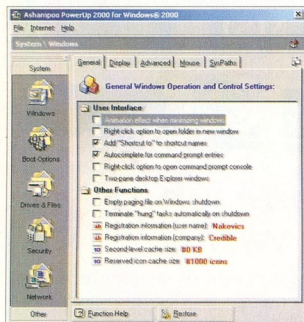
Ashampoo PowerUp 2000 for Windows® 2000

File Internet Help

System \ Windows

System

Windows

Boot Options

Drives & Files

Security

Network

Other

General Display Advanced Mouse SysPaths

General Windows Operation and Control Settings:

User Interface

Animation effect when minimizing windows

Right-click option to open folder in new window

Add "Shortcut to" to shortcut names

Autocomplete for command prompt entries

Right-click option to open command prompt console

Two-pane desktop Explorer windows

Other Functions

Empty paging file on Windows shutdown

Terminate "hung" tasks automatically on shutdown

Registration information (user name): Nakovics

Registration information (company): Credible

Second-level cache size: 80 KB

Reserved icon cache size: 81000 icons

Function Help

Restore